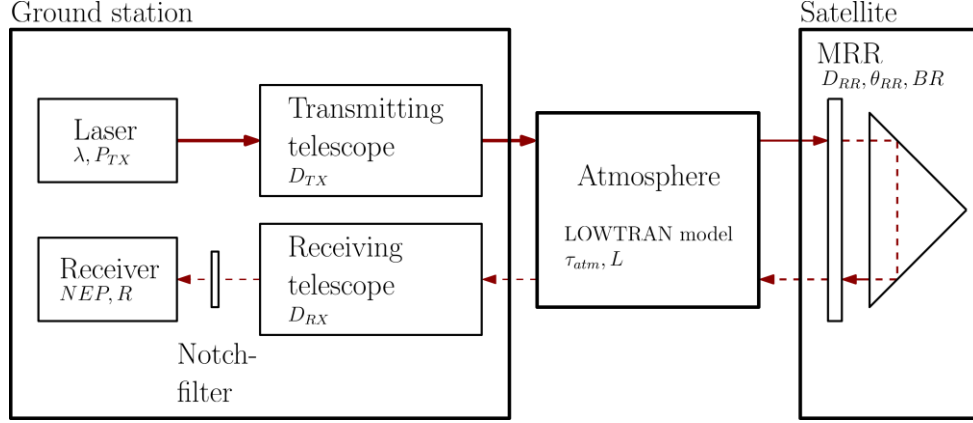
Ground station

Laser
$\lambda, P_{TX}$

Transmitting telescope
$D_{TX}$

Receiver
$NEP, R$

Receiving telescope
$D_{RX}$

Notch-filter

Atmosphere

LOWTRAN model
$\tau_{atm}, L$

Satellite

MRR
$D_{RR}, \theta_{RR}, BR$